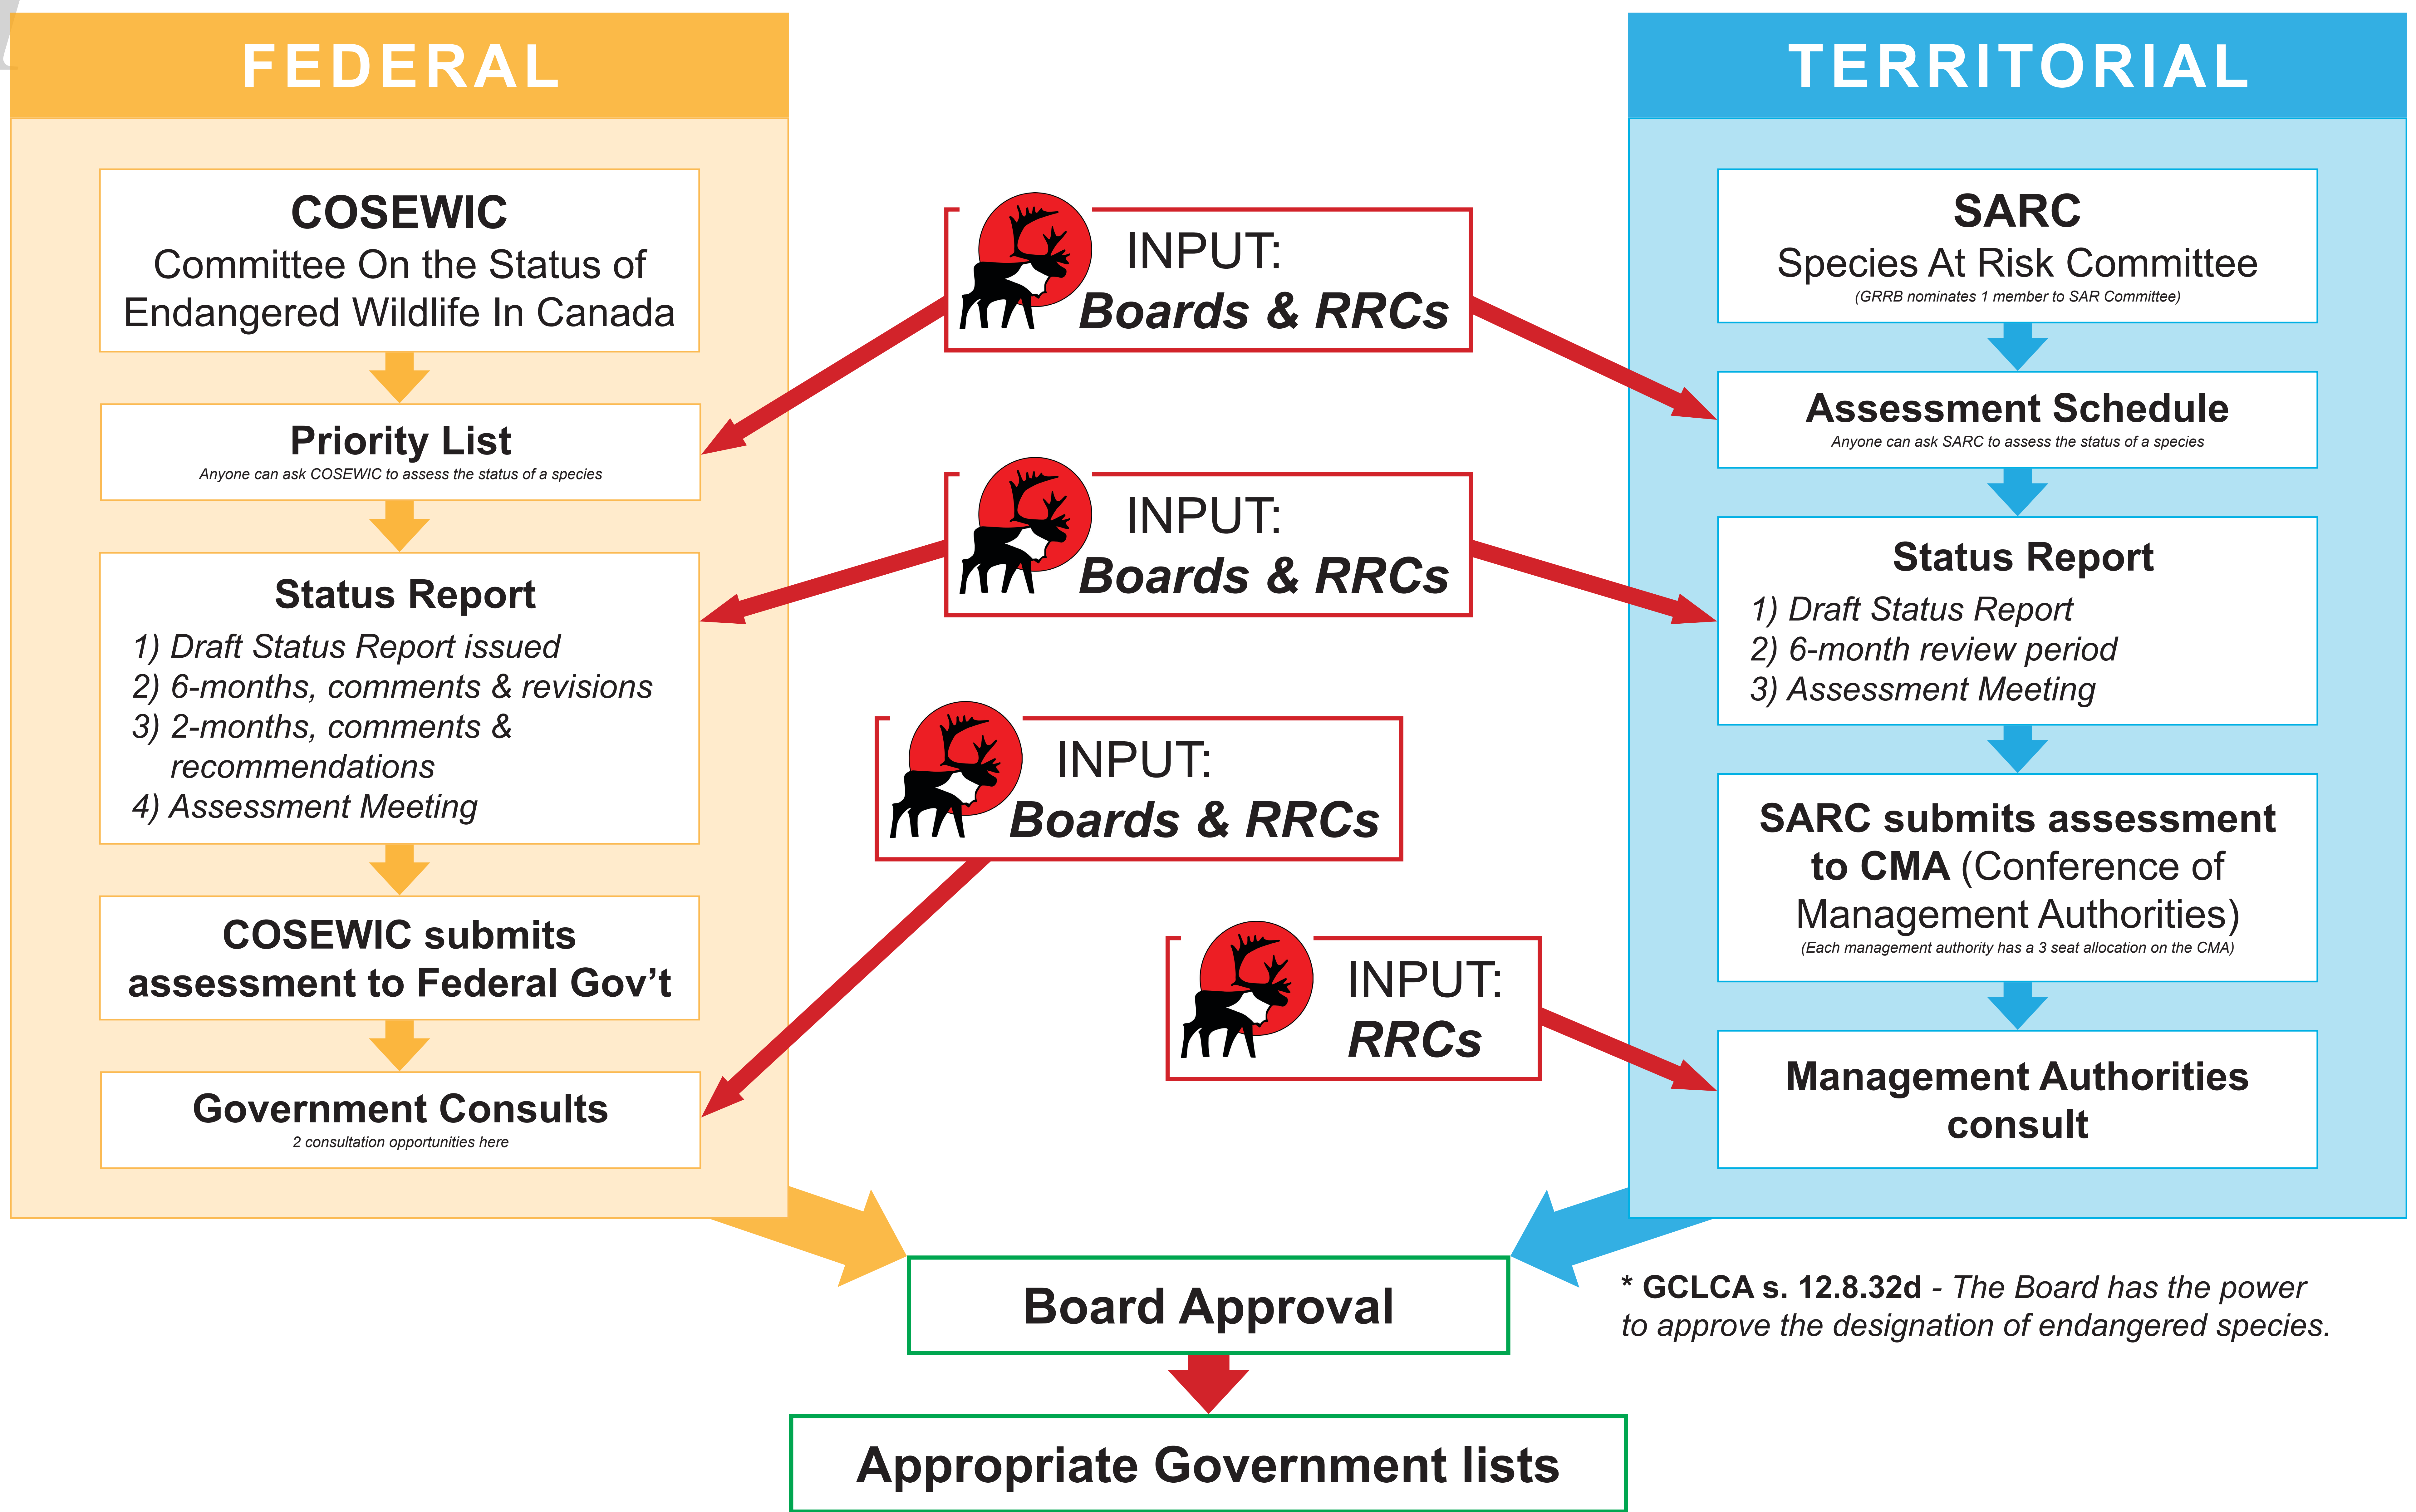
FEDERAL

COSEWIC
Committee On the Status of Endangered Wildlife In Canada

Priority List
Anyone can ask COSEWIC to assess the status of a species

Status Report
1) Draft Status Report issued
2) 6-months, comments & revisions
3) 2-months, comments & recommendations
4) Assessment Meeting

COSEWIC submits assessment to Federal Gov't

Government Consults
2 consultation opportunities here

INPUT:
Boards & RRCs

INPUT:
Boards & RRCs

INPUT:
Boards & RRCs

INPUT:
RRCs

TERRITORIAL

SARC
Species At Risk Committee
(GRRB nominates 1 member to SAR Committee)

Assessment Schedule
Anyone can ask SARC to assess the status of a species

Status Report
1) Draft Status Report
2) 6-month review period
3) Assessment Meeting

SARC submits assessment to CMA (Conference of Management Authorities)
(Each management authority has a 3 seat allocation on the CMA)

Management Authorities consult

Board Approval

* GCLCA s. 12.8.32d - The Board has the power to approve the designation of endangered species.

Appropriate Government lists